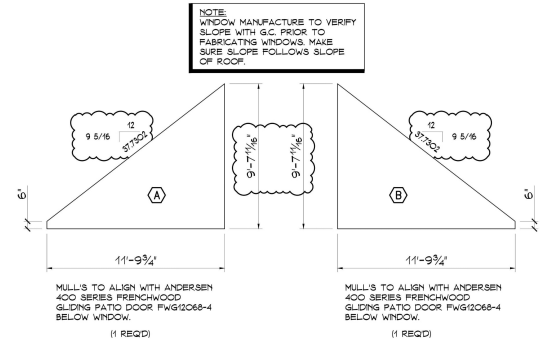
NOTE:
WINDOW MANUFACTURE TO VERIFY SLOPE WITH G.C. PRIOR TO FABRICATING WINDOWS. MAKE SURE SLOPE FOLLOWS SLOPE OF ROOF.

12
9 5/16
37.7302

9'-7 11/16"

9'-7 11/16"

12
9 5/16
37.7302

6"

A

B

6"

11'-9 3/4"

11'-9 3/4"

MULL'S TO ALIGN WITH ANDERSEN 400 SERIES FRENCHWOOD GLIDING PATIO DOOR FWG12068-4 BELOW WINDOW.

(1 REQ'D)

MULL'S TO ALIGN WITH ANDERSEN 400 SERIES FRENCHWOOD GLIDING PATIO DOOR FWG12068-4 BELOW WINDOW.

(1 REQ'D)